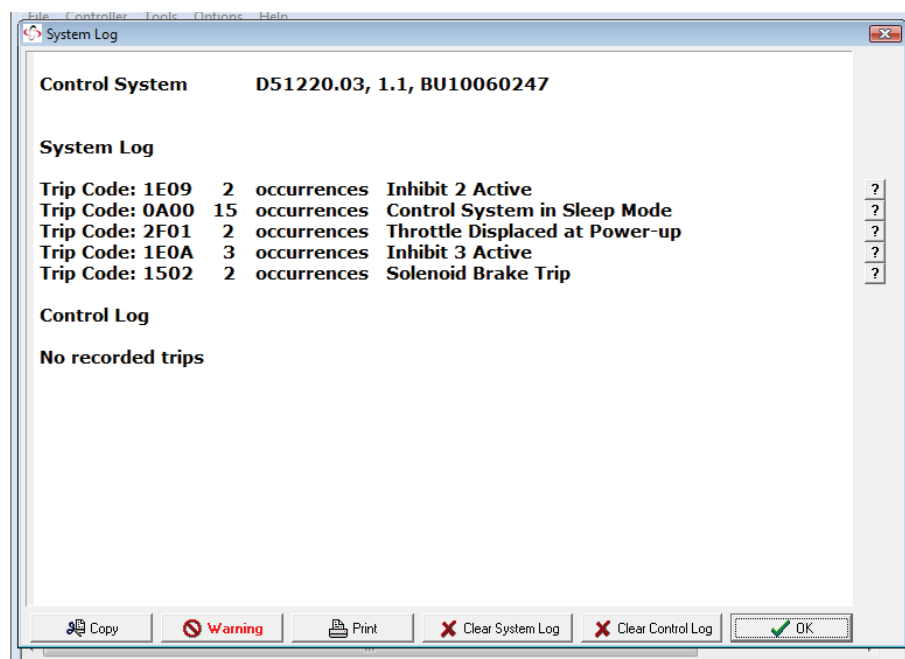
File Controller Tools Options Help

System Log

Control System D51220.03, 1.1, BU10060247

System Log

| | | | | |
|---|---|---|---|---|
| Trip Code: 1E09 | 2 | occurrences | Inhibit 2 Active | ? |
| Trip Code: 0A00 | 15 | occurrences | Control System in Sleep Mode | ? |
| Trip Code: 2F01 | 2 | occurrences | Throttle Displaced at Power-up | ? |
| Trip Code: 1E0A | 3 | occurrences | Inhibit 3 Active | ? |
| Trip Code: 1502 | 2 | occurrences | Solenoid Brake Trip | ? |

Control Log

No recorded trips

Copy Warning Print Clear System Log Clear Control Log OK